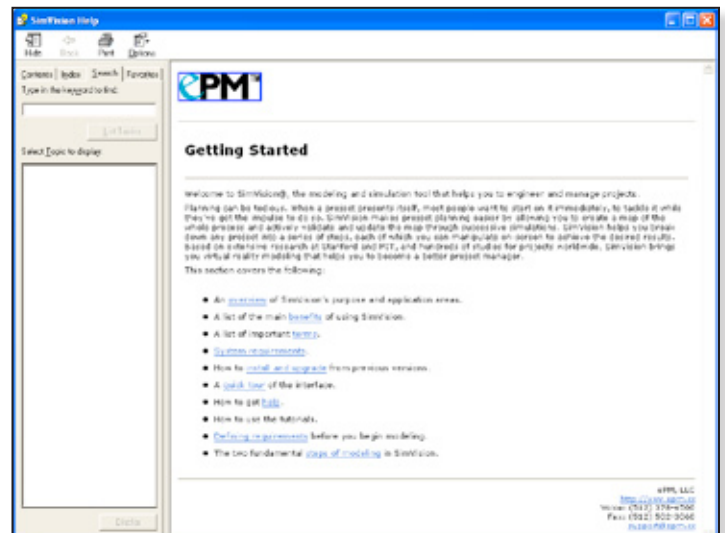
SimVision Help

Hide Back Print Options

Contents Index Search Favorites

Type in the keyword to find:

List Topics

Select Topic to display:

Display

ePM

Getting Started

Welcome to SimVision®, the modeling and simulation tool that helps you to engineer and manage projects.

Planning can be tedious. When a project presents itself, most people want to start on it immediately, to tackle it while they've got the impulse to do so. SimVision makes project planning easier by allowing you to create a map of the whole project and actively validate and update the map through successive simulations. SimVision helps you break down any project into a series of steps, each of which you can manipulate on screen to achieve the desired results. Based on extensive research at Stanford and MIT, and hundreds of studies for projects worldwide, SimVision brings you virtual reality modeling that helps you to become a better project manager.

This section covers the following:

- An overview of SimVision's purpose and application areas.
- A list of the main benefits of using SimVision.
- A list of important terms.
- System requirements.
- How to install and upgrade from previous versions.
- A quick tour of the interface.
- How to get help.
- How to use the tutorials.
- Defining requirements before you begin modeling.
- The two fundamental stages of modeling in SimVision.

ePM, LLC
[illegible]
Voice: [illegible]
Fax: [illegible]
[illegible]